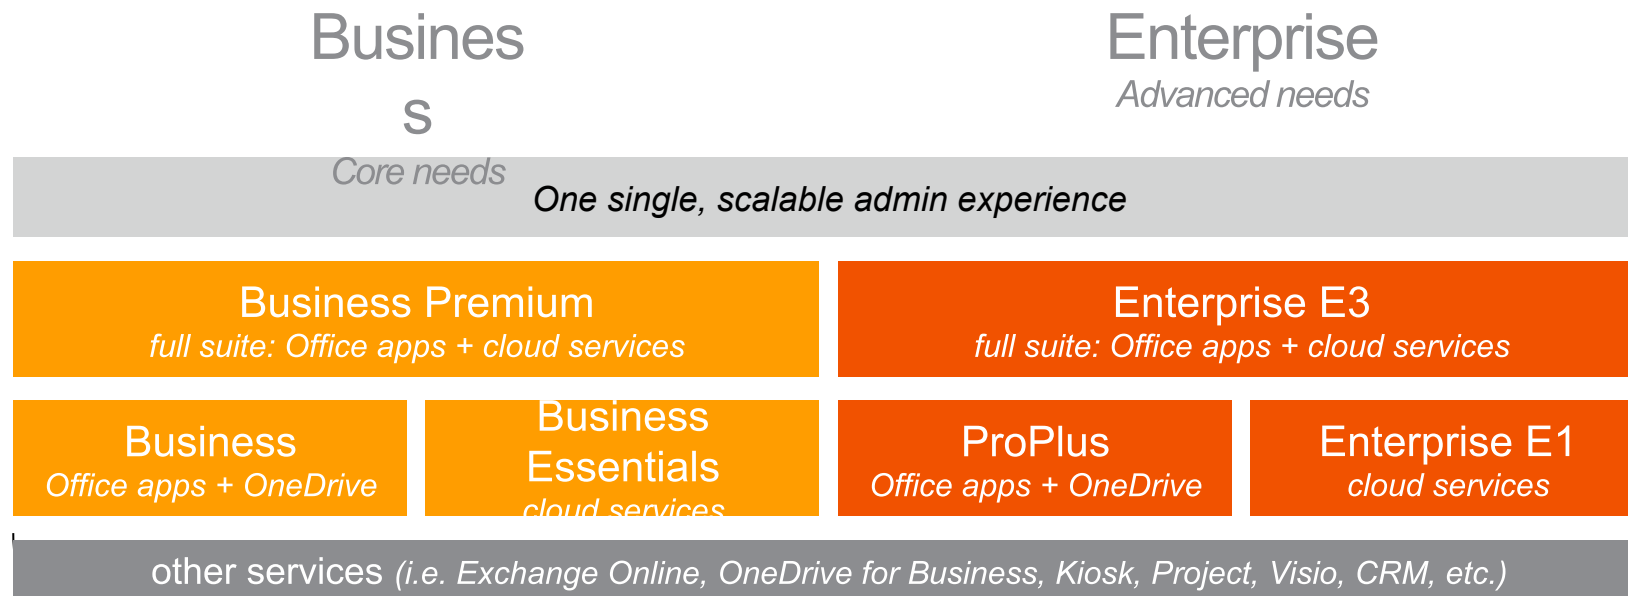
Busines
s
Core needs

Enterprise
Advanced needs

One single, scalable admin experience

Business Premium
full suite: Office apps + cloud services

Enterprise E3
full suite: Office apps + cloud services

Business
Office apps + OneDrive

Business Essentials
cloud services

ProPlus
Office apps + OneDrive

Enterprise E1
cloud services

other services (i.e. Exchange Online, OneDrive for Business, Kiosk, Project, Visio, CRM, etc.)